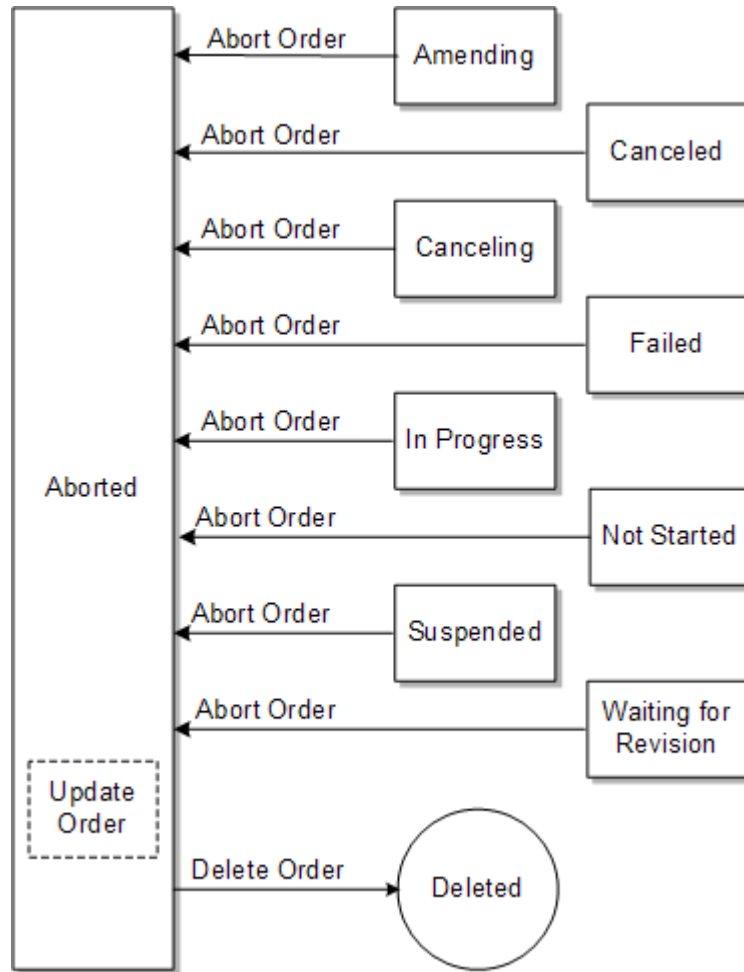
Abort Order
Amending
Abort Order
Canceled
Abort Order
Canceling
Abort Order
Failed
Abort Order
In Progress
Aborted
Abort Order
Not Started
Abort Order
Suspended
Abort Order
Waiting for Revision
Update Order
Delete Order
Deleted